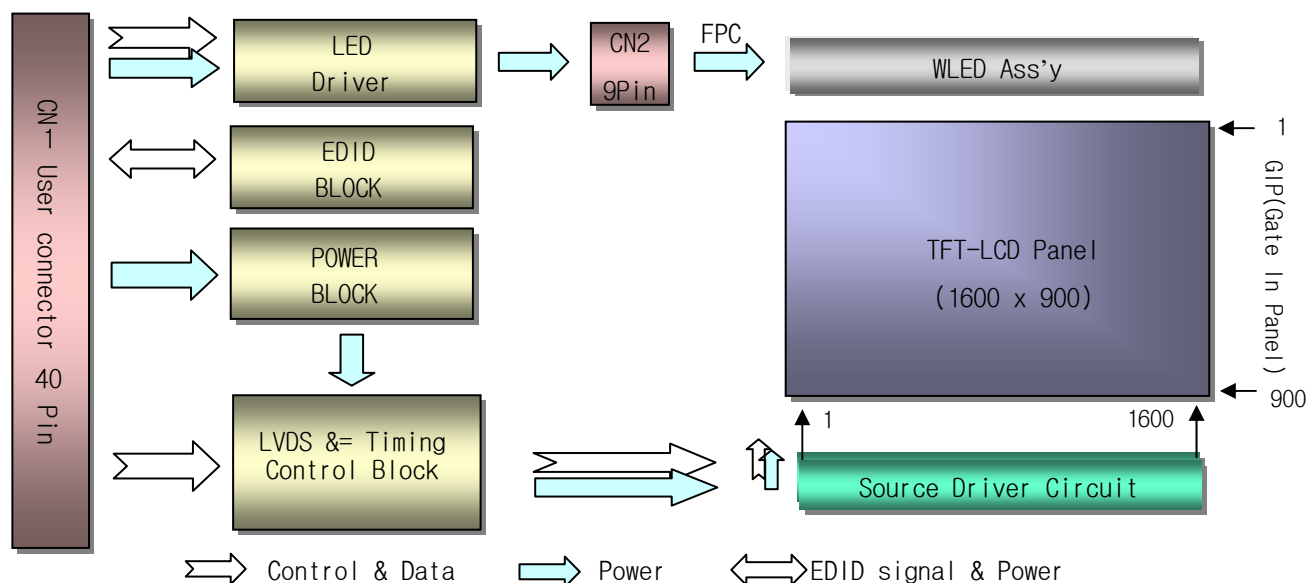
CN1 User connector 40 Pin

LED Driver

CN2 9Pin

FPC

WLED Ass'y

EDID BLOCK

POWER BLOCK

TFT-LCD Panel
(1600 x 900)

1

GIP(Gate In Panel)

900

LVDS &= Timing Control Block

1

1600

Source Driver Circuit

Control & Data

Power

EDID signal & Power